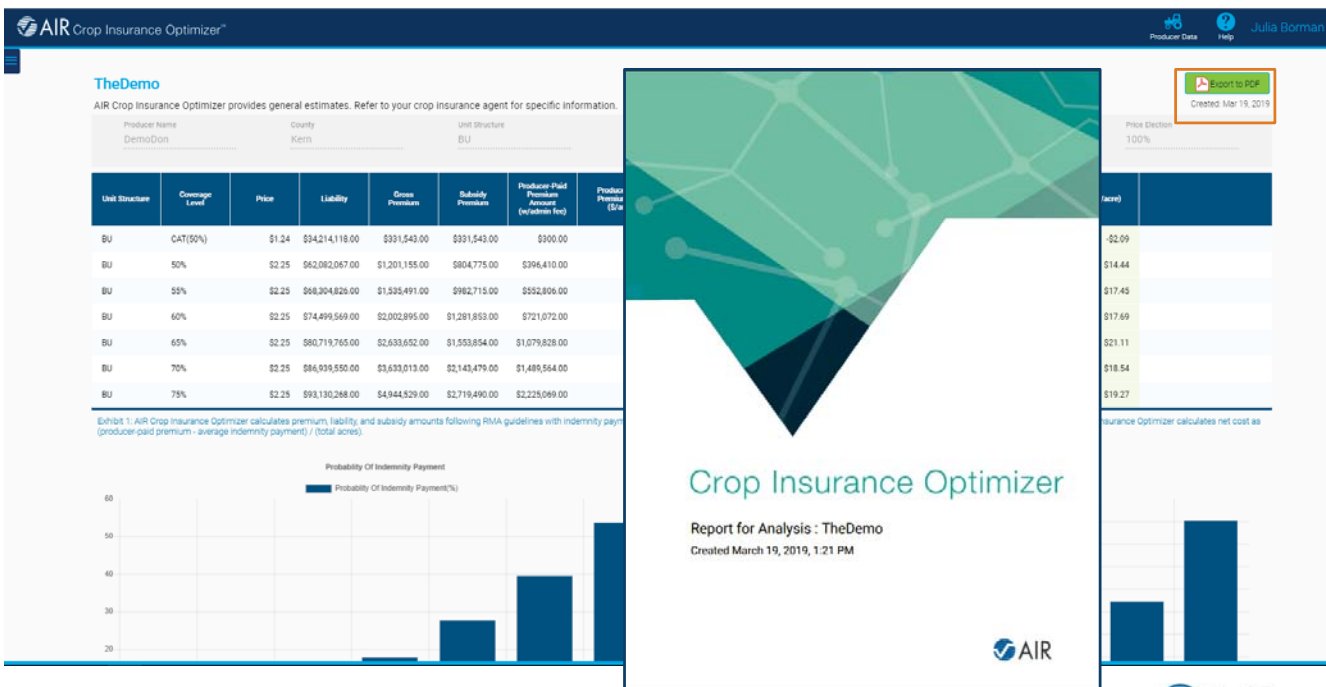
AIR Crop Insurance Optimizer™

Producer Data Help Julia Borman

TheDemo

AIR Crop Insurance Optimizer provides general estimates. Refer to your crop insurance agent for specific information.

Export to PDF
Created: Mar 19, 2019

Producer Name
DemoDon

County
Kern

Unit Structure
BU

Price Election
100%

| Unit Structure | Coverage Level | Price | Liability | Gross Premium | Subsidy Premium | Producer-Paid Premium Amount (w/admin fee) | Producer Premium ($/a | /acre) |
|---|---|---|---|---|---|---|---|---|
| BU | CAT(50%) | $1.24 | $34,214,118.00 | $331,543.00 | $331,543.00 | $300.00 | | -$2.09 |
| BU | 50% | $2.25 | $62,082,067.00 | $1,201,155.00 | $804,775.00 | $396,410.00 | | $14.44 |
| BU | 55% | $2.25 | $68,304,826.00 | $1,535,491.00 | $982,715.00 | $552,806.00 | | $17.45 |
| BU | 60% | $2.25 | $74,499,569.00 | $2,002,895.00 | $1,281,853.00 | $721,072.00 | | $17.69 |
| BU | 65% | $2.25 | $80,719,765.00 | $2,633,652.00 | $1,553,854.00 | $1,079,828.00 | | $21.11 |
| BU | 70% | $2.25 | $86,939,550.00 | $3,633,013.00 | $2,143,479.00 | $1,489,564.00 | | $18.54 |
| BU | 75% | $2.25 | $93,130,268.00 | $4,944,529.00 | $2,719,490.00 | $2,225,069.00 | | $19.27 |

Exhibit 1: AIR Crop Insurance Optimizer calculates premium, liability, and subsidy amounts following RMA guidelines with indemnity paym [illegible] nsurance Optimizer calculates net cost as (producer-paid premium - average indemnity payment) / (total acres).

Probability Of Indemnity Payment

Probability Of Indemnity Payment(%)

60
50
40
30
20

Crop Insurance Optimizer

Report for Analysis : TheDemo

Created March 19, 2019, 1:21 PM

AIR